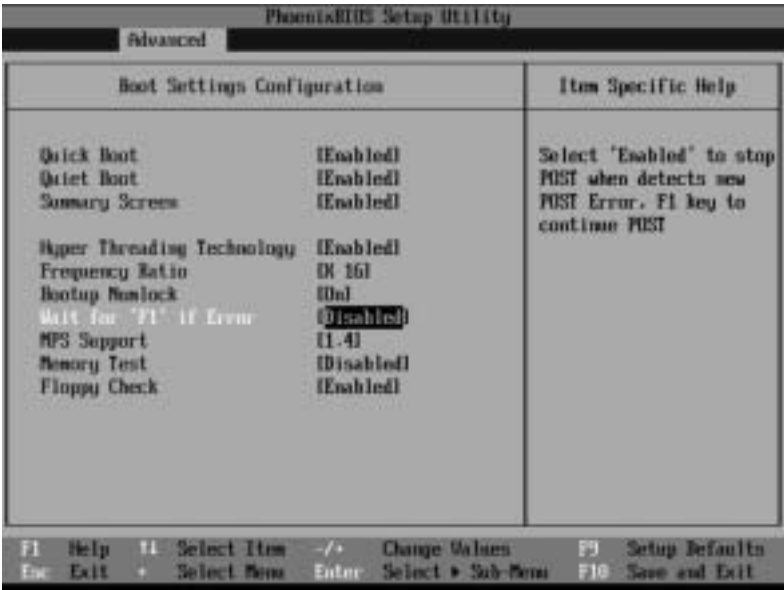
PhoenixBIOS Setup Utility

Advanced

Boot Settings Configuration

Item Specific Help

| | |
|---|---|
| Quick Boot | [Enabled] |
| Quiet Boot | [Enabled] |
| Summary Screen | [Enabled] |
| Hyper Threading Technology | [Enabled] |
| Frequency Ratio | [X 16] |
| Bootup Numlock | [On] |
| Wait for 'F1' if Error | [Disabled] |
| MPS Support | [1.4] |
| Memory Test | [Disabled] |
| Floppy Check | [Enabled] |

Select 'Enabled' to stop POST when detects new POST Error. F1 key to continue POST

F1 Help ↑↓ Select Item -/+ Change Values F9 Setup Defaults
Esc Exit ↔ Select Menu Enter Select ▸ Sub-Menu F10 Save and Exit